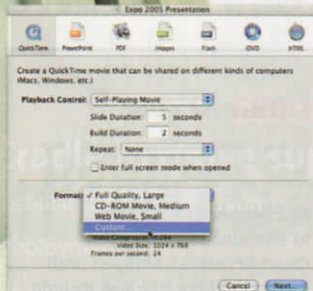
Expo 2005 Presentation

QuickTime PowerPoint PDF Images Flash DVD HTML

Create a QuickTime movie that can be shared on different kinds of computers (iMacs, Windows, etc.)

Playback Control: Self-Playing Movie

Slide Duration: 5 seconds

Build Duration: 2 seconds

Repeat: None

Enter full screen mode when opened

Formats ✓ Full Quality, Large
CD-ROM Movie, Medium
Web Movie, Small
Custom...

Video Size: 1024 x 768
Frames per second: 24

Cancel Next...